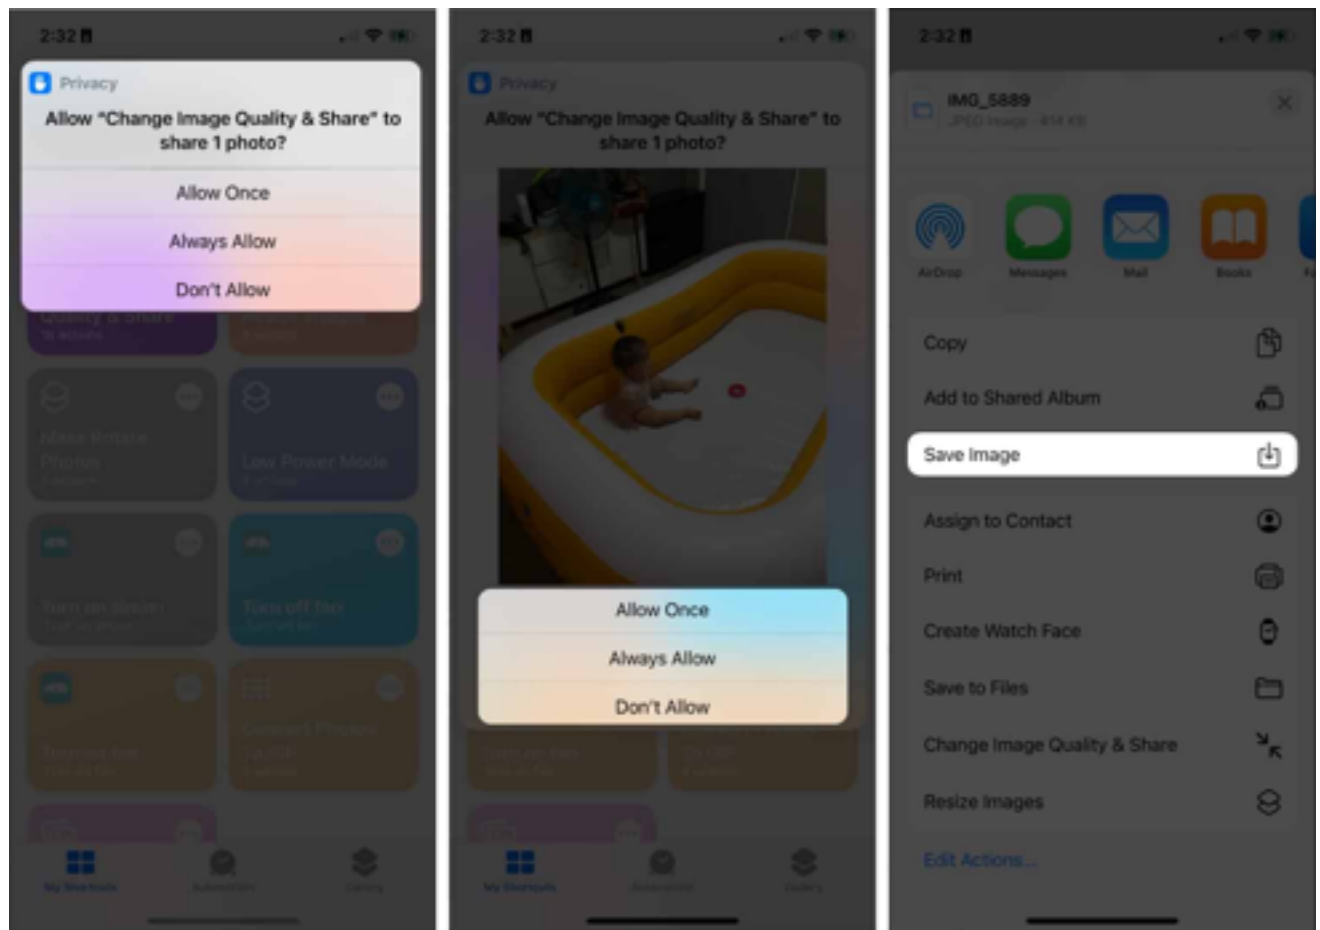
2:32

Privacy

Allow "Change Image Quality & Share" to share 1 photo?

Allow Once

Always Allow

Don't Allow

Low Power Mode

2:32

Privacy

Allow "Change Image Quality & Share" to share 1 photo?

Allow Once

Always Allow

Don't Allow

2:32

IMG_5889

JPEG Image · 414 KB

AirDrop

Messages

Mail

Books

Copy

Add to Shared Album

Save Image

Assign to Contact

Print

Create Watch Face

Save to Files

Change Image Quality & Share

Resize Images

Edit Actions...